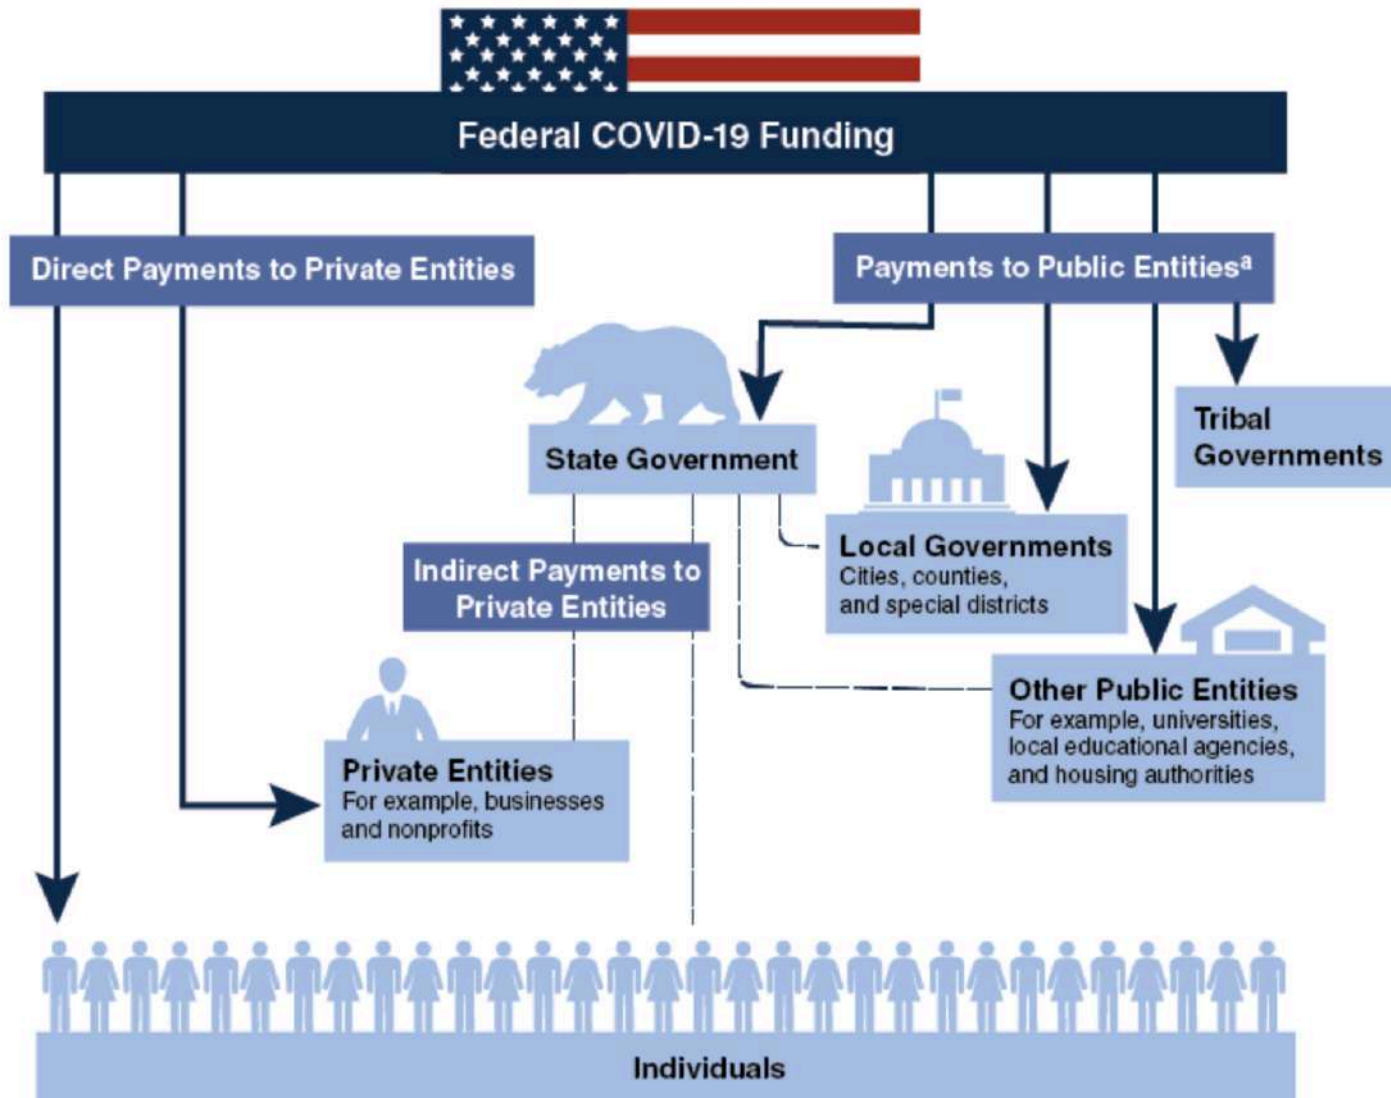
Federal COVID-19 Funding

Direct Payments to Private Entities

Payments to Public Entities$^{a}$

State Government

Tribal Governments

Local Governments
Cities, counties, and special districts

Indirect Payments to Private Entities

Other Public Entities
For example, universities, local educational agencies, and housing authorities

Private Entities
For example, businesses and nonprofits

Individuals